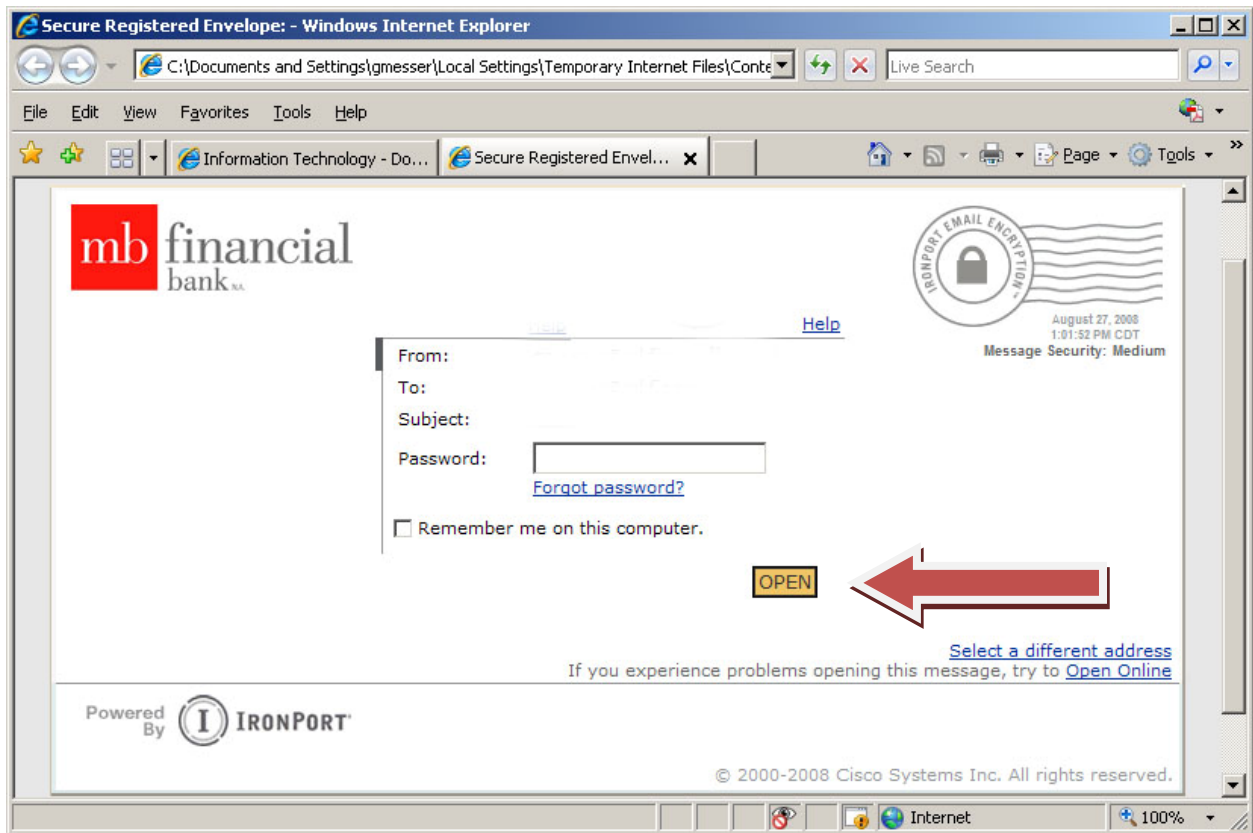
Secure Registered Envelope: - Windows Internet Explorer

C:\Documents and Settings\gmesser\Local Settings\Temporary Internet Files\Conte

Live Search

File Edit View Favorites Tools Help

Information Technology - Do... Secure Registered Envel...

Page Tools

mb financial bank N.A.

IRONPORT EMAIL ENCRYPTION

August 27, 2008
1:01:52 PM CDT
Message Security: Medium

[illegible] Help

From:

To:

Subject:

Password:

Forgot password?

Remember me on this computer.

OPEN

Select a different address
If you experience problems opening this message, try to Open Online

Powered By IRONPORT

© 2000-2008 Cisco Systems Inc. All rights reserved.

Internet

100%